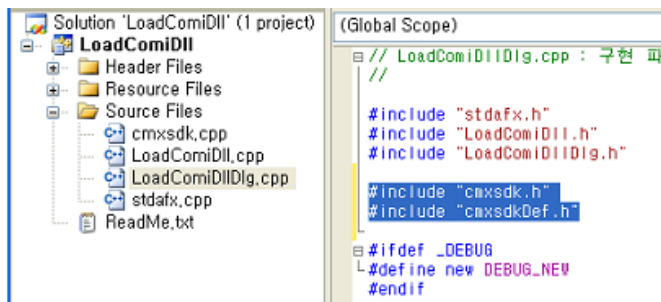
Solution 'LoadComiDll' (1 project)
LoadComiDll
Header Files
Resource Files
Source Files
cmxsdk.cpp
LoadComiDll.cpp
LoadComiDllDlg.cpp
stdafx.cpp
ReadMe.txt

(Global Scope)

// LoadComiDllDlg.cpp : 구현 파
//

#include "stdafx.h"
#include "LoadComiDll.h"
#include "LoadComiDllDlg.h"

#include "cmxsdk.h"
#include "cmxsdkDef.h"

#ifdef _DEBUG
#define new DEBUG_NEW
#endif